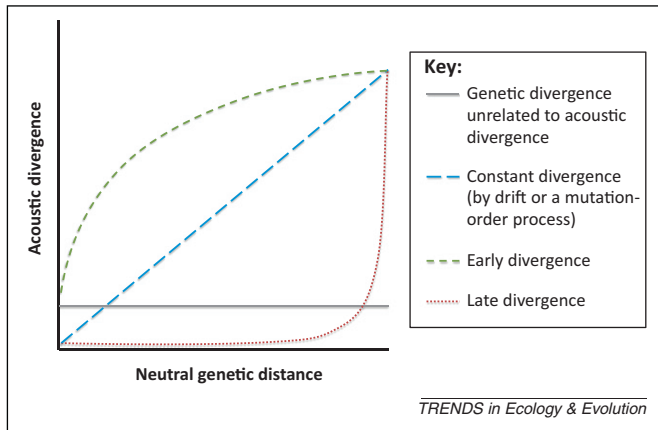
Acoustic divergence

Neutral genetic distance

Key:

Genetic divergence unrelated to acoustic divergence

Constant divergence (by drift or a mutation-order process)

Early divergence

Late divergence

TRENDS in Ecology & Evolution